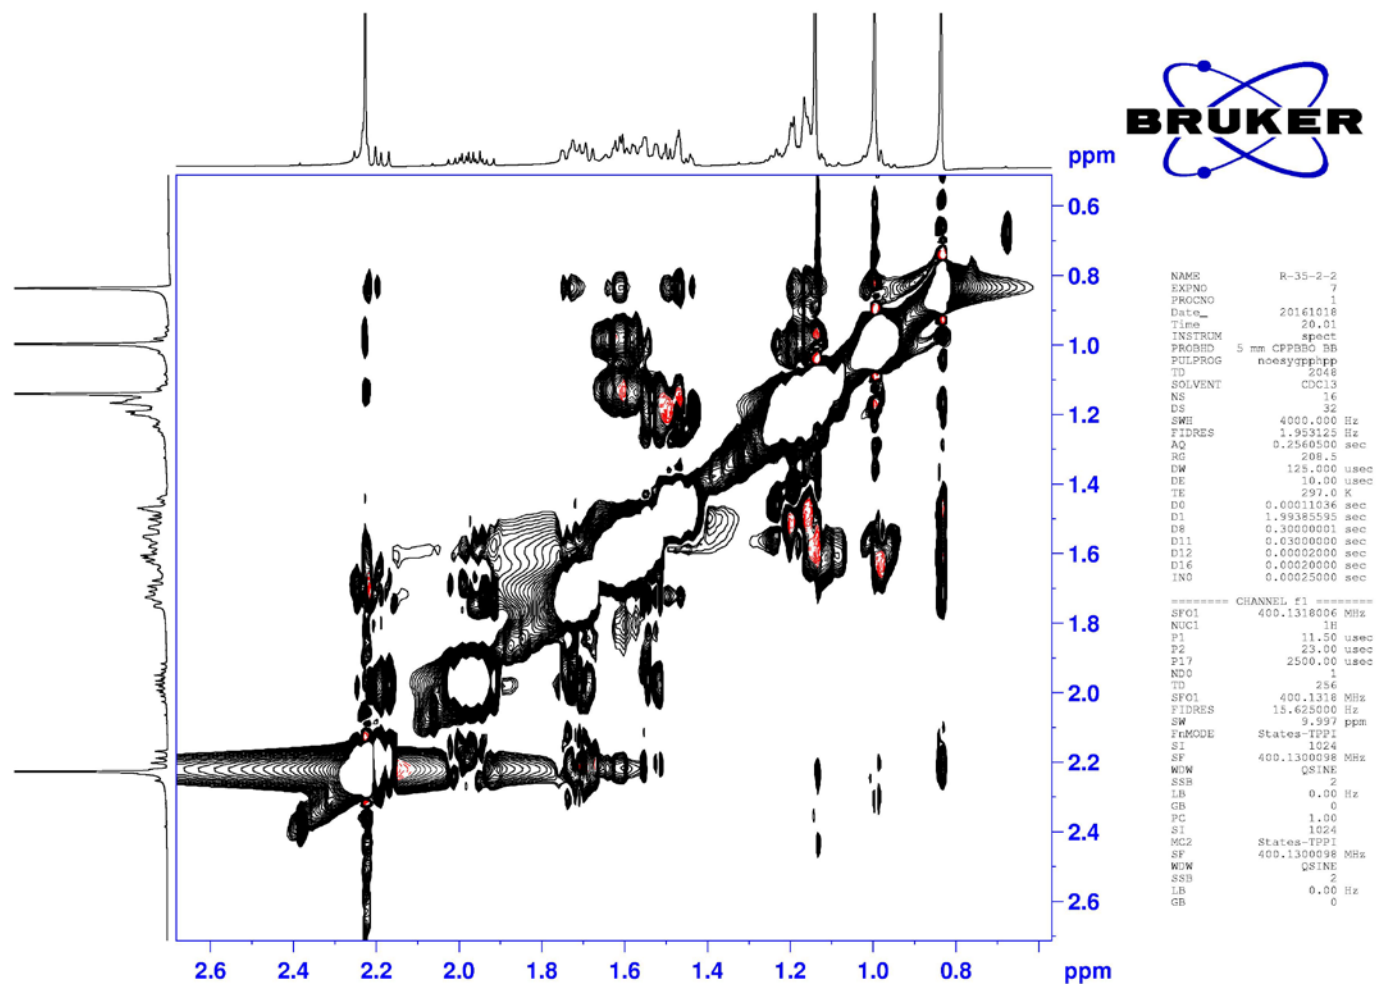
BRUKER

ppm
0.6
0.8
1.0
1.2
1.4
1.6
1.8
2.0
2.2
2.4
2.6

2.6 2.4 2.2 2.0 1.8 1.6 1.4 1.2 1.0 0.8 ppm

| | |
|---|---|
| NAME | R-35-2-2 |
| EXPNO | 7 |
| PROCNO | 1 |
| Date_ | 20161018 |
| Time | 20.01 |
| INSTRUM | spect |
| PROBHD | 5 mm CPPBBO BB |
| PULPROG | noesygpphpp |
| TD | 2048 |
| SOLVENT | CDCl3 |
| NS | 16 |
| DS | 32 |
| SWH | 4000.000 Hz |
| FIDRES | 1.953125 Hz |
| AQ | 0.2560500 sec |
| RG | 208.5 |
| DW | 125.000 usec |
| DE | 10.00 usec |
| TE | 297.0 K |
| D0 | 0.00011036 sec |
| D1 | 1.99385595 sec |
| D8 | 0.30000001 sec |
| D11 | 0.03000000 sec |
| D12 | 0.00002000 sec |
| D16 | 0.00020000 sec |
| IN0 | 0.00025000 sec |

======== CHANNEL f1 ========

| | |
|---|---|
| SFO1 | 400.1318006 MHz |
| NUC1 | 1H |
| P1 | 11.50 usec |
| P2 | 23.00 usec |
| P17 | 2500.00 usec |
| ND0 | 1 |
| TD | 256 |
| SFO1 | 400.1318 MHz |
| FIDRES | 15.625000 Hz |
| SW | 9.997 ppm |
| FnMODE | States-TPPI |
| SI | 1024 |
| SF | 400.1300098 MHz |
| WDW | QSINE |
| SSB | 2 |
| LB | 0.00 Hz |
| GB | 0 |
| PC | 1.00 |
| SI | 1024 |
| MC2 | States-TPPI |
| SF | 400.1300098 MHz |
| WDW | QSINE |
| SSB | 2 |
| LB | 0.00 Hz |
| GB | 0 |